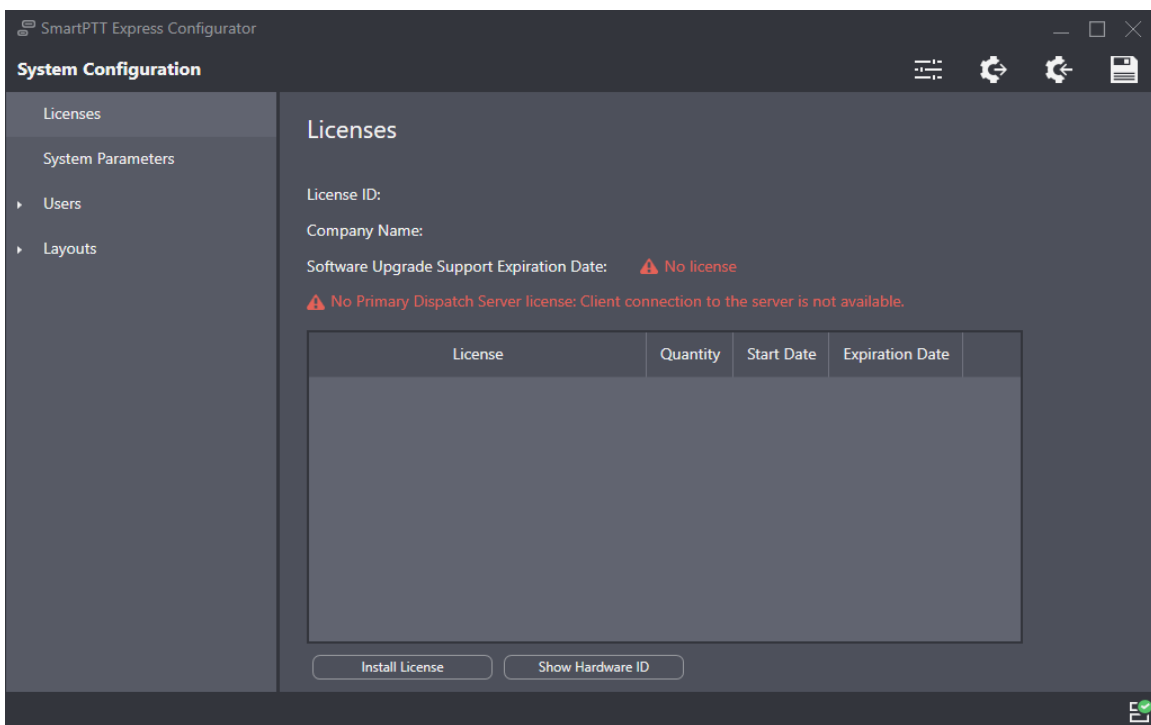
SmartPTT Express Configurator

System Configuration

Licenses

System Parameters

Users

Layouts

Licenses

License ID:

Company Name:

Software Upgrade Support Expiration Date: No license

No Primary Dispatch Server license: Client connection to the server is not available.

| License | Quantity | Start Date | Expiration Date |
|---|---|---|---|

Install License

Show Hardware ID